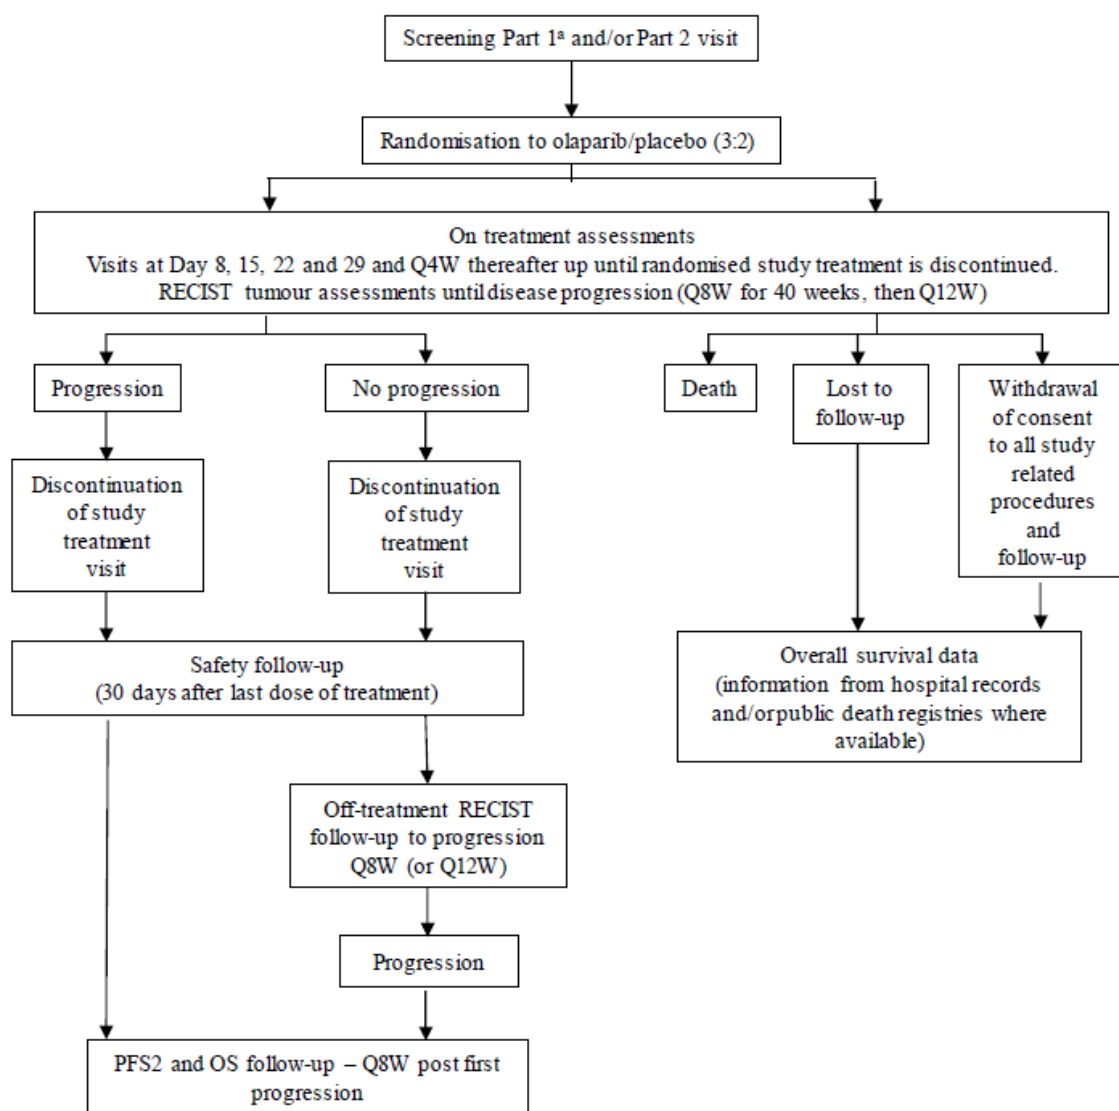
Screening Part 1$^{a}$ and/or Part 2 visit

Randomisation to olaparib/placebo (3:2)

On treatment assessments
Visits at Day 8, 15, 22 and 29 and Q4W thereafter up until randomised study treatment is discontinued.
RECIST tumour assessments until disease progression (Q8W for 40 weeks, then Q12W)

Progression

No progression

Death

Lost to follow-up

Withdrawal of consent to all study related procedures and follow-up

Discontinuation of study treatment visit

Discontinuation of study treatment visit

Safety follow-up
(30 days after last dose of treatment)

Overall survival data
(information from hospital records and/orpublic death registries where available)

Off-treatment RECIST follow-up to progression Q8W (or Q12W)

Progression

PFS2 and OS follow-up – Q8W post first progression